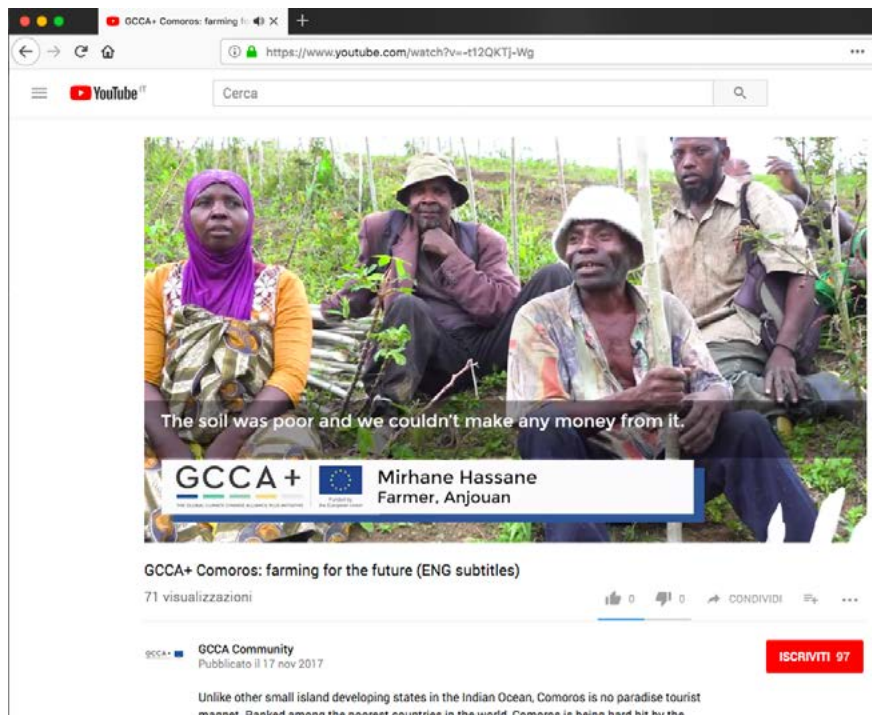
GCCA+ Comoros: farming fo
https://www.youtube.com/watch?v=-t12QKTj-Wg
YouTube IT
Cerca

The soil was poor and we couldn't make any money from it.

GCCA+
THE GLOBAL CLIMATE CHANGE ALLIANCE PLUS INITIATIVE
Funded by the European Union
Mirhane Hassane
Farmer, Anjouan

GCCA+ Comoros: farming for the future (ENG subtitles)
71 visualizzazioni
0 0 CONDIVIDI

GCCA Community
Pubblicato il 17 nov 2017
ISCRIVITI 97

Unlike other small island developing states in the Indian Ocean, Comoros is no paradise tourist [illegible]